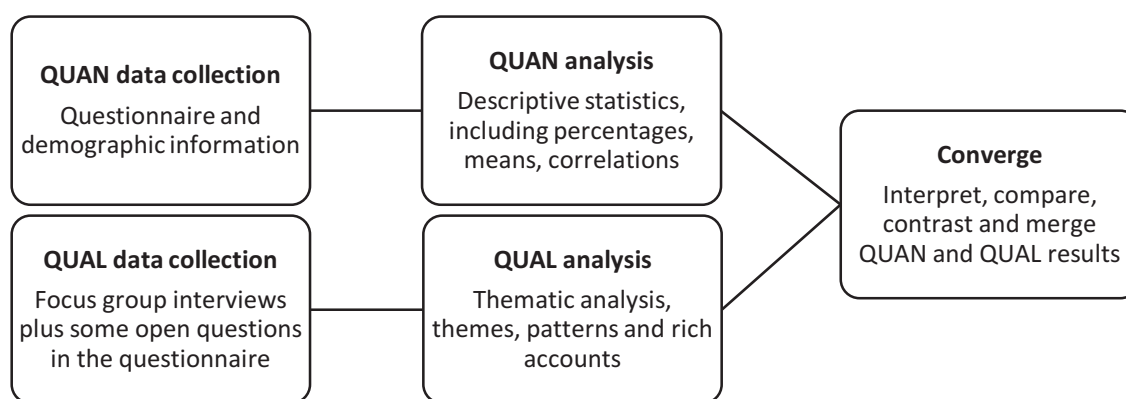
QUAN data collection
Questionnaire and demographic information

QUAN analysis
Descriptive statistics, including percentages, means, correlations

QUAL data collection
Focus group interviews plus some open questions in the questionnaire

QUAL analysis
Thematic analysis, themes, patterns and rich accounts

Converge
Interpret, compare, contrast and merge QUAN and QUAL results